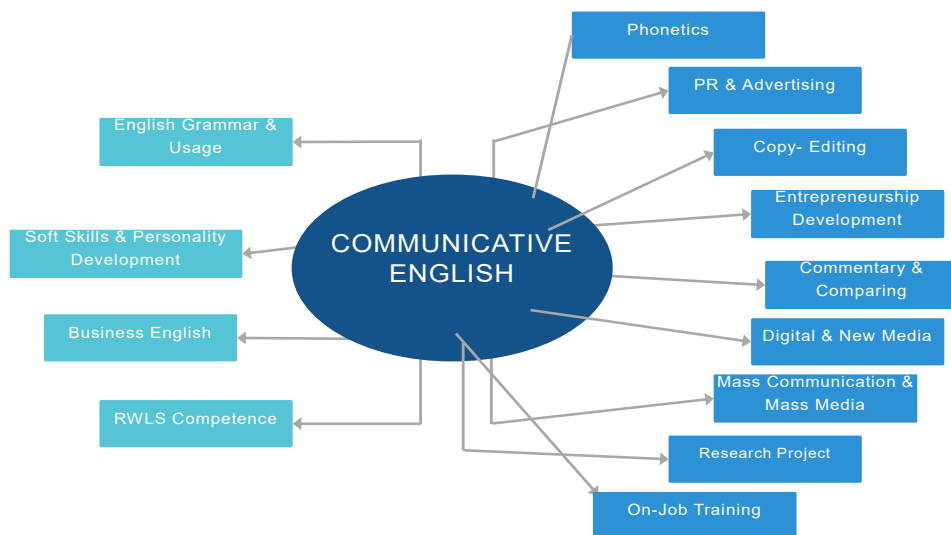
COMMUNICATIVE ENGLISH

English Grammar & Usage

Soft Skills & Personality Development

Business English

RWLS Competence

Phonetics

PR & Advertising

Copy- Editing

Entrepreneurship Development

Commentary & Comparing

Digital & New Media

Mass Communication & Mass Media

Research Project

On-Job Training